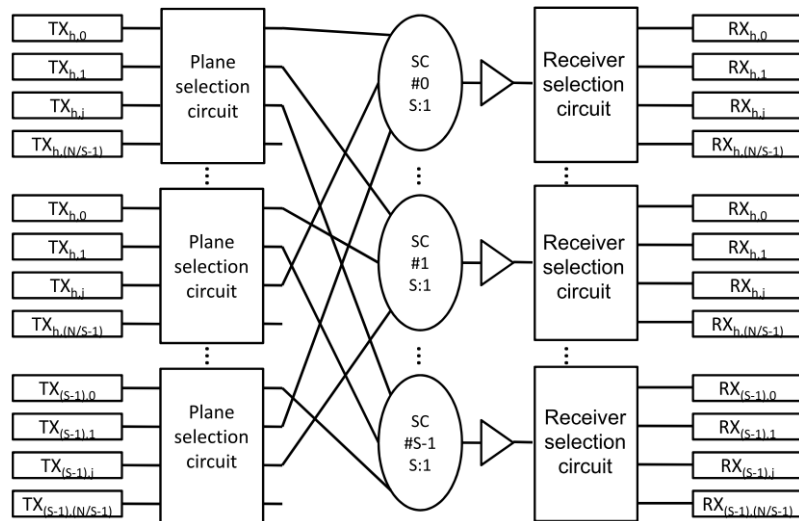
$TX_{h,0}$
$TX_{h,1}$
$TX_{h,j}$
$TX_{h,(N/S-1)}$

Plane selection circuit

⋮

$TX_{h,0}$
$TX_{h,1}$
$TX_{h,j}$
$TX_{h,(N/S-1)}$

Plane selection circuit

⋮

$TX_{(S-1),0}$
$TX_{(S-1),1}$
$TX_{(S-1),j}$
$TX_{(S-1),(N/S-1)}$

Plane selection circuit

SC #0 S:1

⋮

SC #1 S:1

⋮

SC #S-1 S:1

Receiver selection circuit

⋮

Receiver selection circuit

⋮

Receiver selection circuit

$RX_{h,0}$
$RX_{h,1}$
$RX_{h,j}$
$RX_{h,(N/S-1)}$

$RX_{h,0}$
$RX_{h,1}$
$RX_{h,j}$
$RX_{h,(N/S-1)}$

$RX_{(S-1),0}$
$RX_{(S-1),1}$
$RX_{(S-1),j}$
$RX_{(S-1),(N/S-1)}$